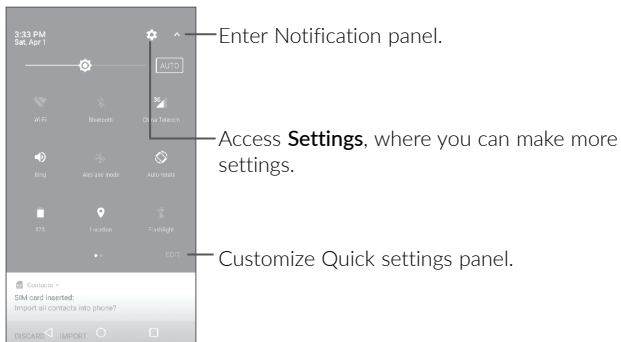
3:33 PM
Sat, Apr 1

AUTO

Wi-Fi
Bluetooth
China Telecom

Ring
Airplane mode
Auto rotate

97%
Location
Flashlight

EDIT

Contacts
SIM card inserted:
Import all contacts into phone?
DISCARD IMPORT

Enter Notification panel.

Access **Settings**, where you can make more settings.

Customize Quick settings panel.